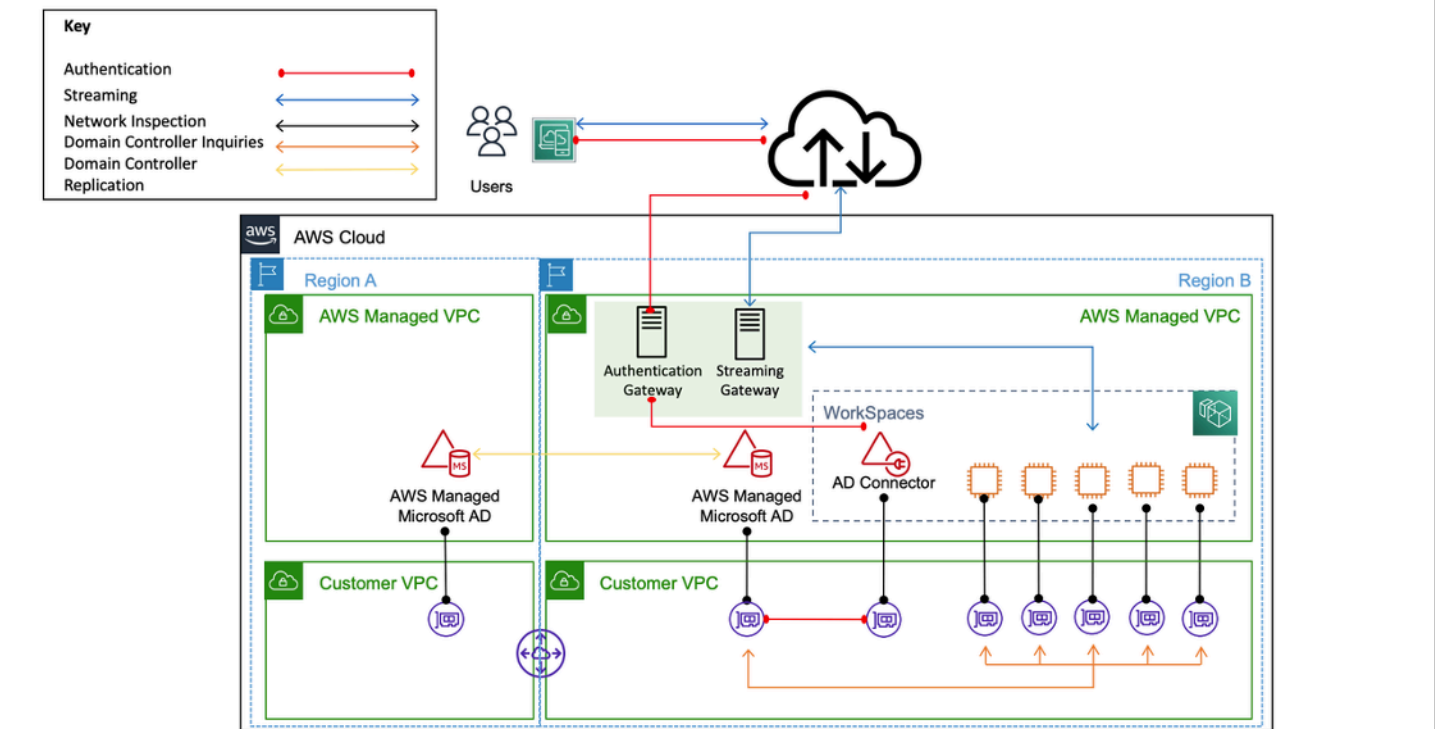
Key

Authentication
Streaming
Network Inspection
Domain Controller Inquiries
Domain Controller Replication

Users

aws
AWS Cloud

Region A

Region B

AWS Managed VPC

AWS Managed VPC

Authentication Gateway

Streaming Gateway

WorkSpaces

MS
AWS Managed Microsoft AD

MS
AWS Managed Microsoft AD

AD Connector

Customer VPC

Customer VPC